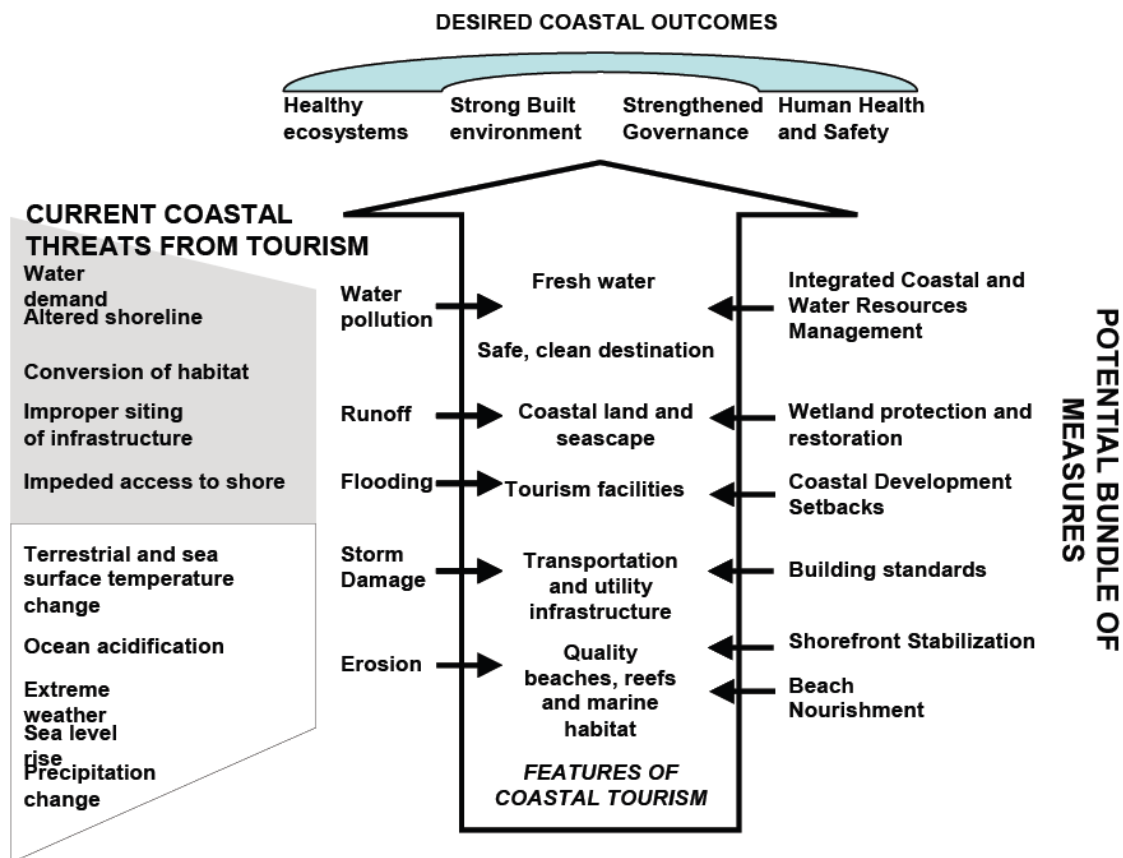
DESIRED COASTAL OUTCOMES

Healthy ecosystems

Strong Built environment

Strengthened Governance

Human Health and Safety

CURRENT COASTAL THREATS FROM TOURISM

Water demand

Altered shoreline

Conversion of habitat

Improper siting of infrastructure

Impeded access to shore

Terrestrial and sea surface temperature change

Ocean acidification

Extreme weather

Sea level rise

Precipitation change

Water pollution

Runoff

Flooding

Storm Damage

Erosion

Fresh water

Safe, clean destination

Coastal land and seascape

Tourism facilities

Transportation and utility infrastructure

Quality beaches, reefs and marine habitat

FEATURES OF COASTAL TOURISM

Integrated Coastal and Water Resources Management

Wetland protection and restoration

Coastal Development Setbacks

Building standards

Shorefront Stabilization

Beach Nourishment

POTENTIAL BUNDLE OF MEASURES